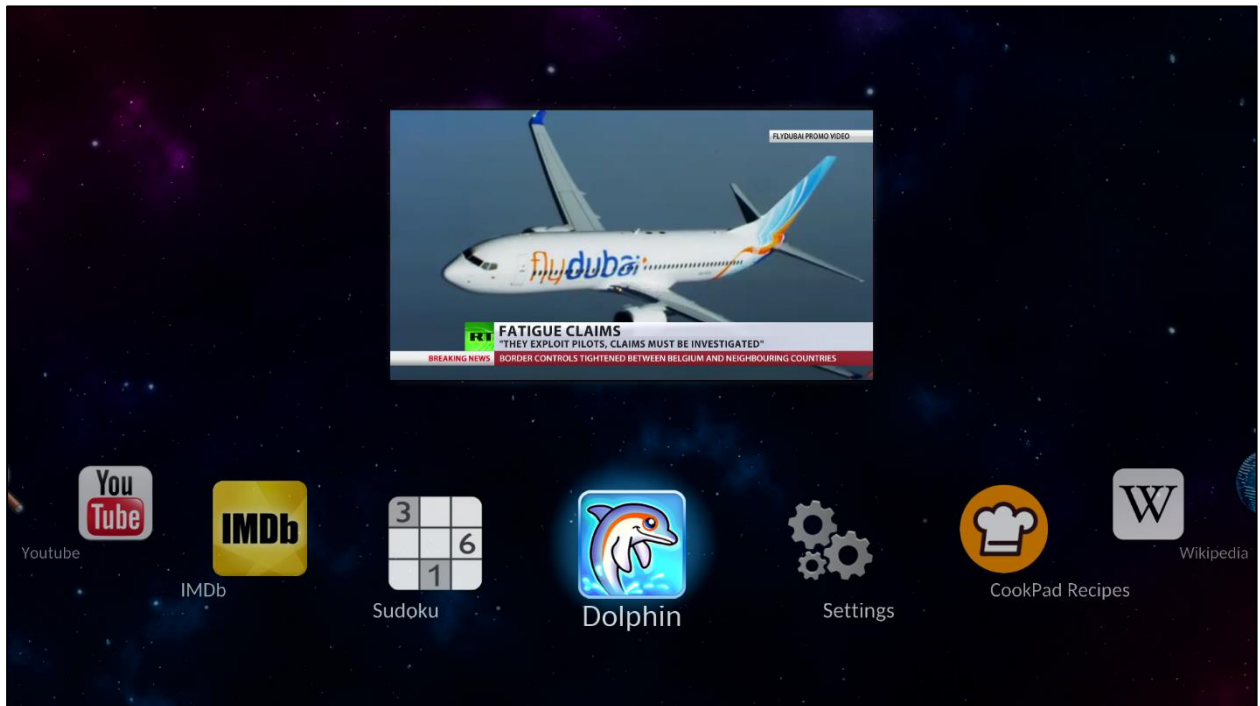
FLYDUBAI PROMO VIDEO

flydubai

RT

FATIGUE CLAIMS

"THEY EXPLOIT PILOTS, CLAIMS MUST BE INVESTIGATED"

BREAKING NEWS BORDER CONTROLS TIGHTENED BETWEEN BELGIUM AND NEIGHBOURING COUNTRIES

You Tube

Youtube

IMDb

IMDb

3 6 1

Sudoku

Dolphin

Settings

CookPad Recipes

W

Wikipedia